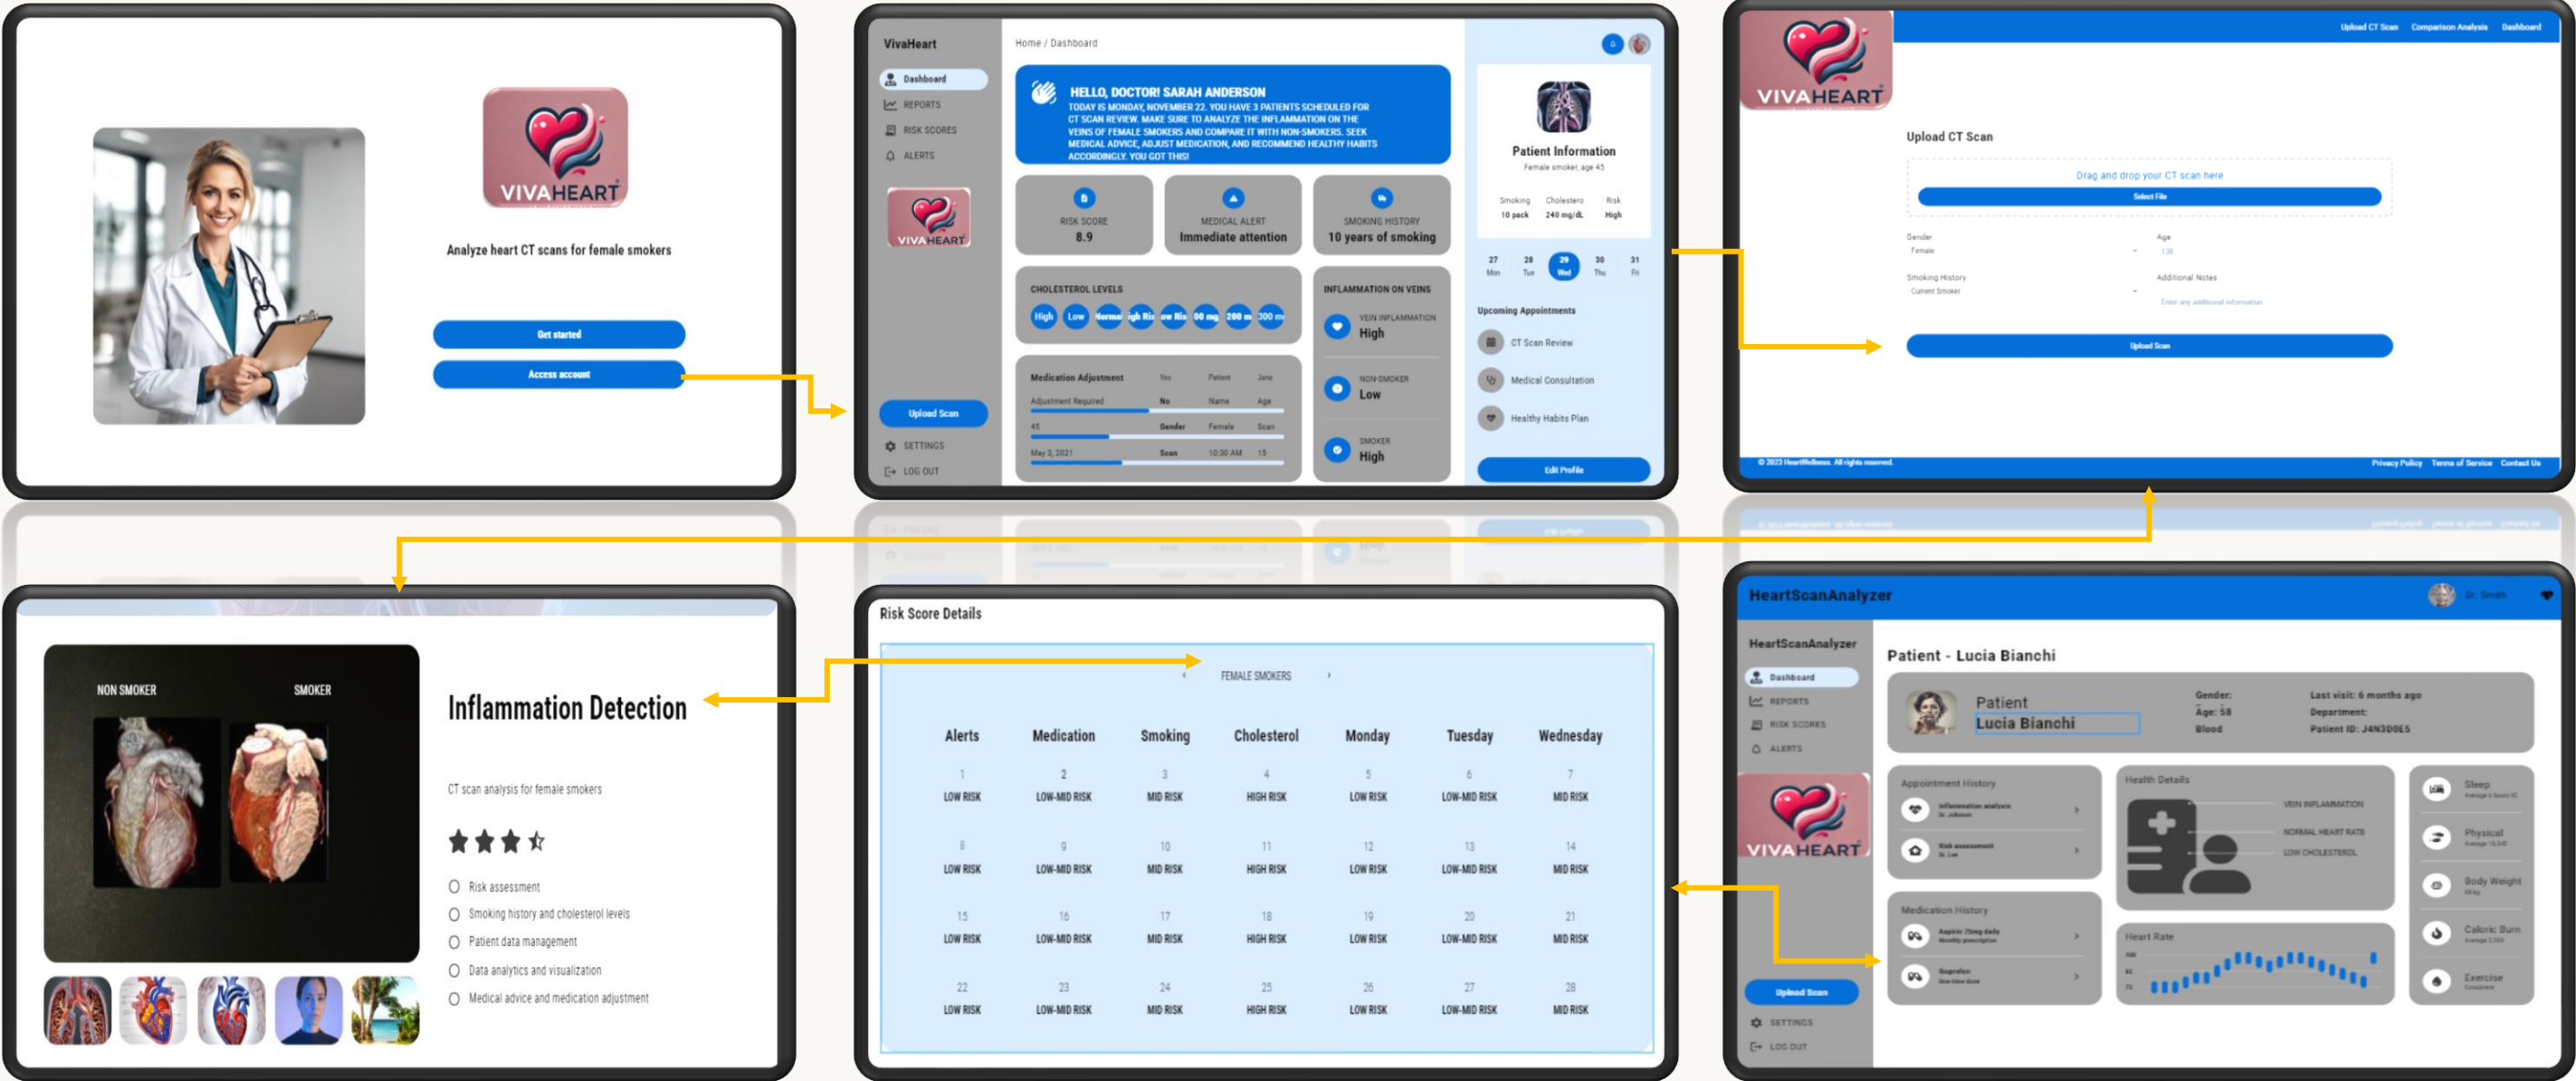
VIVAHEART

Analyze heart CT scans for female smokers

Get started

Access account

VivaHeart

Dashboard

REPORTS

RISK SCORES

ALERTS

VIVAHEART

Upload Scan

SETTINGS

LOG OUT

Home / Dashboard

HELLO, DOCTOR! SARAH ANDERSON

TODAY IS MONDAY, NOVEMBER 22. YOU HAVE 3 PATIENTS SCHEDULED FOR CT SCAN REVIEW. MAKE SURE TO ANALYZE THE INFLAMMATION ON THE VEINS OF FEMALE SMOKERS AND COMPARE IT WITH NON-SMOKERS. SEEK MEDICAL ADVICE, ADJUST MEDICATION, AND RECOMMEND HEALTHY HABITS ACCORDINGLY. YOU GOT THIS!

RISK SCORE
8.9

MEDICAL ALERT
Immediate attention

SMOKING HISTORY
10 years of smoking

CHOLESTEROL LEVELS

High Low Normal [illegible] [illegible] 00 mg 200 m 300 m

INFLAMMATION ON VEINS

VEIN INFLAMMATION
High

NON-SMOKER
Low

SMOKER
High

| Medication Adjustment | Yes | Patient | Jane |
|---|---|---|---|
| Adjustment Required | No | Name | Age |
| 45 | Gender | Female | Scan |
| May 3, 2021 | Scan | 10:30 AM | 15 |

Patient Information

Female smoker, age 45

| Smoking | Cholestero | Risk |
|---|---|---|
| 10 pack | 240 mg/dL | High |

27 Mon 28 Tue 29 Wed 30 Thu 31 Fri

Upcoming Appointments

CT Scan Review

Medical Consultation

Healthy Habits Plan

Edit Profile

VIVAHEART

Upload CT Scan Comparison Analysis Dashboard

Upload CT Scan

Drag and drop your CT scan here

Select File

Gender
Female

Age
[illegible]

Smoking History
Current Smoker

Additional Notes
Enter any additional information

Upload Scan

© 2023 HeartWellness. All rights reserved.

Privacy Policy Terms of Service Contact Us

NON SMOKER

SMOKER

Inflammation Detection

CT scan analysis for female smokers

Risk assessment

Smoking history and cholesterol levels

Patient data management

Data analytics and visualization

Medical advice and medication adjustment

Risk Score Details

‹ FEMALE SMOKERS ›

| Alerts | Medication | Smoking | Cholesterol | Monday | Tuesday | Wednesday |
|---|---|---|---|---|---|---|
| 1 LOW RISK | 2 LOW-MID RISK | 3 MID RISK | 4 HIGH RISK | 5 LOW RISK | 6 LOW-MID RISK | 7 MID RISK |
| 8 LOW RISK | 9 LOW-MID RISK | 10 MID RISK | 11 HIGH RISK | 12 LOW RISK | 13 LOW-MID RISK | 14 MID RISK |
| 15 LOW RISK | 16 LOW-MID RISK | 17 MID RISK | 18 HIGH RISK | 19 LOW RISK | 20 LOW-MID RISK | 21 MID RISK |
| 22 LOW RISK | 23 LOW-MID RISK | 24 MID RISK | 25 HIGH RISK | 26 LOW RISK | 27 LOW-MID RISK | 28 MID RISK |

HeartScanAnalyzer

Dr. Smith

HeartScanAnalyzer

Dashboard

REPORTS

RISK SCORES

ALERTS

VIVAHEART

Upload Scan

SETTINGS

LOG OUT

Patient - Lucia Bianchi

Patient
Lucia Bianchi

Gender:
Age: 58
Blood

Last visit: 6 months ago
Department:
Patient ID: J4N3D0E5

Appointment History

Inflammation analysis
Dr. Johnson

Risk assessment
Dr. Lee

Health Details

VEIN INFLAMMATION

NORMAL HEART RATE

LOW CHOLESTEROL

Sleep

Physical

Body Weight

Caloric Burn

Exercise

Medication History

Aspirin 75mg daily
Monthly prescription

Ibuprofen
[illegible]

Heart Rate